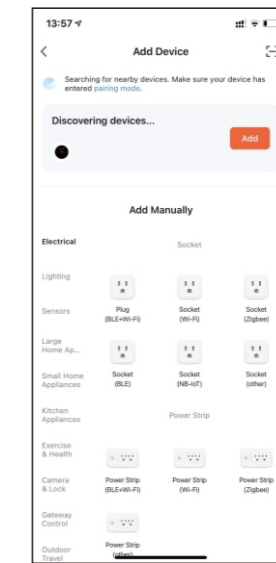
13:57

Add Device

Searching for nearby devices. Make sure your device has entered pairing mode.

Discovering devices...

Add

Add Manually

Electrical

Lighting

Sensors

Large Home Ap...

Small Home Appliances

Kitchen Appliances

Exercise & Health

Camera & Lock

Gateway Control

Outdoor Travel

Socket

Plug (BLE+Wi-Fi)

Socket (Wi-Fi)

Socket (Zigbee)

Socket (BLE)

Socket (NB-IoT)

Socket (other)

Power Strip

Power Strip (BLE+Wi-Fi)

Power Strip (Wi-Fi)

Power Strip (Zigbee)

Power Strip (other)